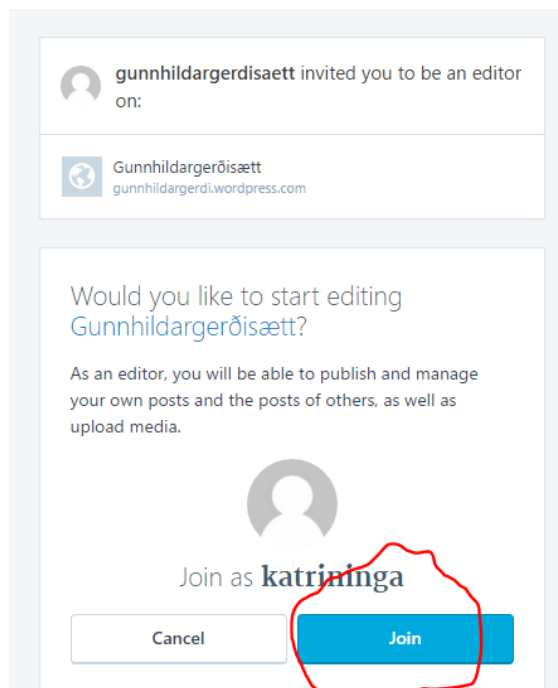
**gunnhildargerdisaett** invited you to be an editor on:

Gunnhildargerðisætt
gunnhildargerdi.wordpress.com

Would you like to start editing Gunnhildargerðisætt?

As an editor, you will be able to publish and manage your own posts and the posts of others, as well as upload media.

Join as **katrininga**

Cancel

Join